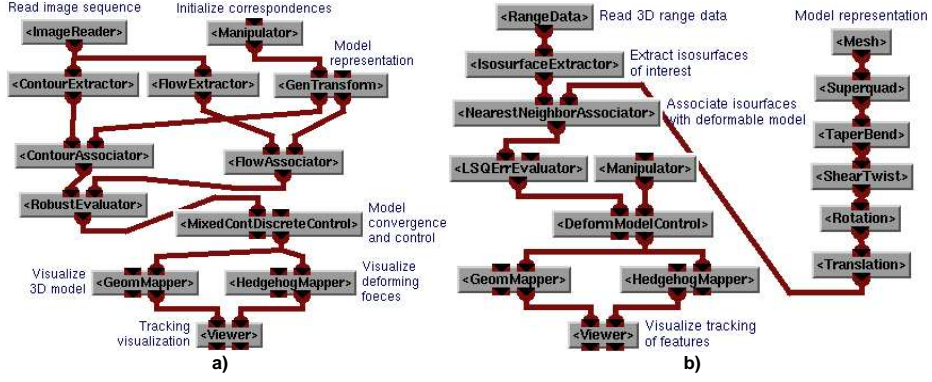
Read image sequence
Initialize correspondences
<ImageReader>
<Manipulator>
Model representation
<ContourExtractor>
<FlowExtractor>
<GenTransform>
<ContourAssociator>
<FlowAssociator>
<RobustEvaluator>
<MixedContDiscreteControl>
Model convergence and control
Visualize 3D model
<GeomMapper>
<HedgehogMapper>
Visualize deforming foeces
Tracking visualization
<Viewer>
a)

<RangeData>
Read 3D range data
Model representation
<IsosurfaceExtractor>
Extract isosurfaces of interest
<Mesh>
<NearestNeighborAssociator>
Associate isosurfaces with deformable model
<Superquad>
<TaperBend>
<LSQErrEvaluator>
<Manipulator>
<ShearTwist>
<DeformModelControl>
<Rotation>
<Translation>
<GeomMapper>
<HedgehogMapper>
<Viewer>
Visualize tracking of features
b)